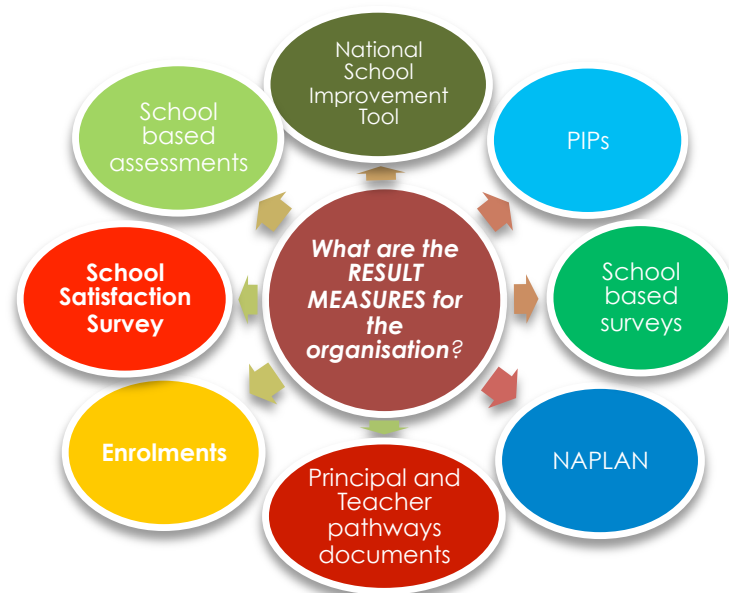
What are the RESULT MEASURES for the organisation?

National School Improvement Tool

PIPs

School based surveys

NAPLAN

Principal and Teacher pathways documents

Enrolments

School Satisfaction Survey

School based assessments